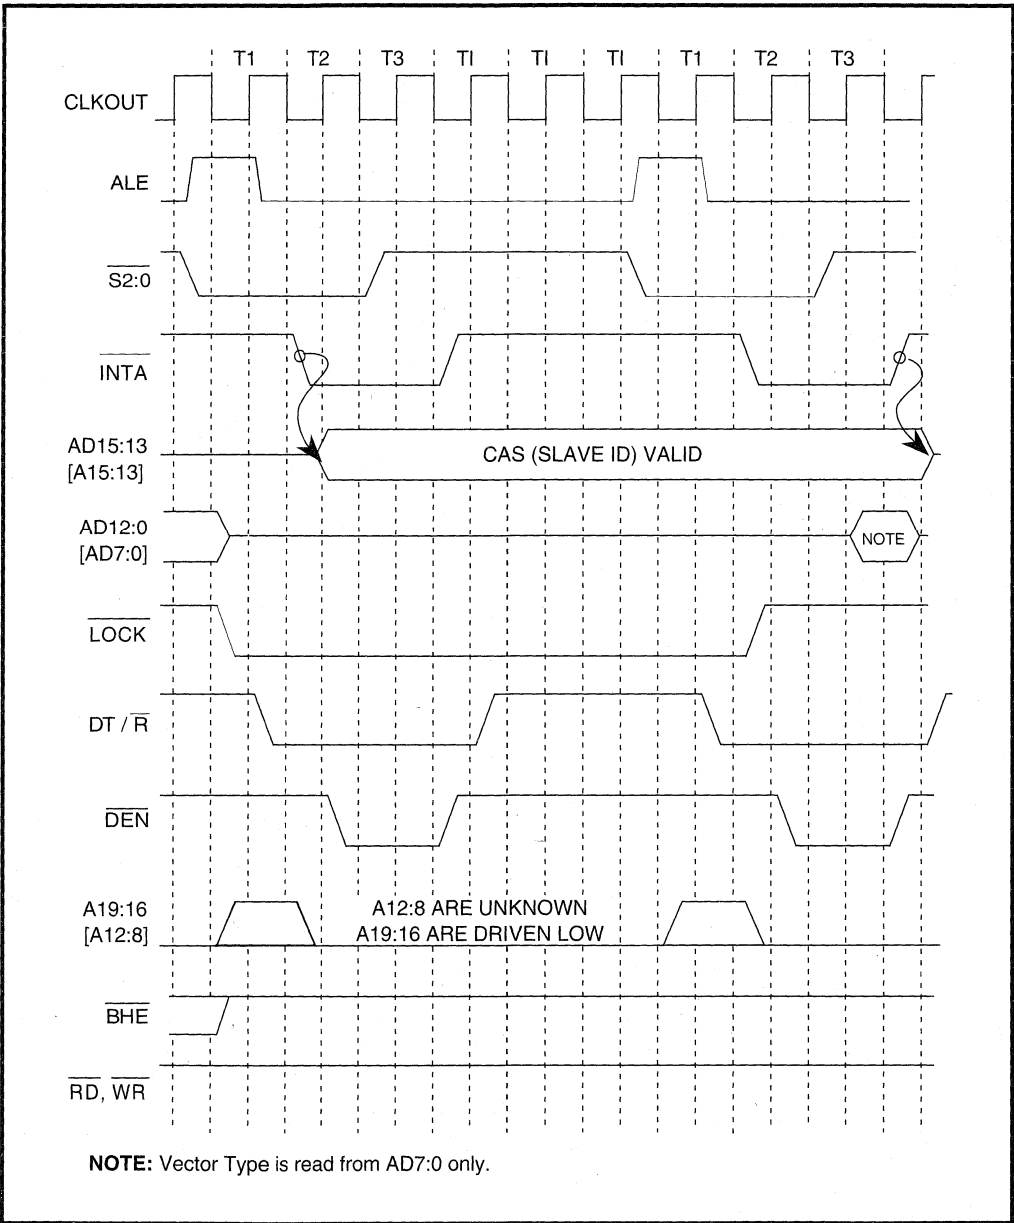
T1 T2 T3 TI TI TI T1 T2 T3

CLKOUT

ALE

$\overline{S2:0}$

$\overline{INTA}$

AD15:13 [A15:13]

CAS (SLAVE ID) VALID

AD12:0 [AD7:0]

NOTE

$\overline{LOCK}$

DT / $\overline{R}$

$\overline{DEN}$

A19:16 [A12:8]

A12:8 ARE UNKNOWN
A19:16 ARE DRIVEN LOW

$\overline{BHE}$

$\overline{RD}$, $\overline{WR}$

**NOTE:** Vector Type is read from AD7:0 only.